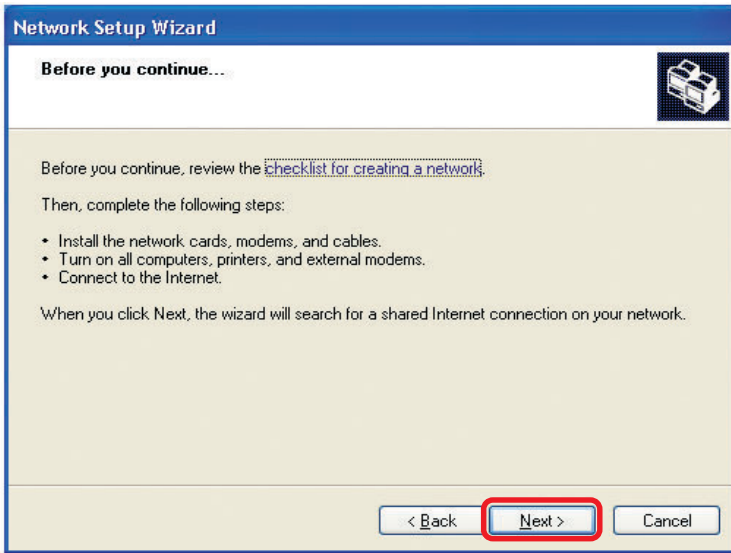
Network Setup Wizard

Before you continue...

Before you continue, review the checklist for creating a network.

Then, complete the following steps:

• Install the network cards, modems, and cables.
• Turn on all computers, printers, and external modems.
• Connect to the Internet.

When you click Next, the wizard will search for a shared Internet connection on your network.

< Back Next > Cancel